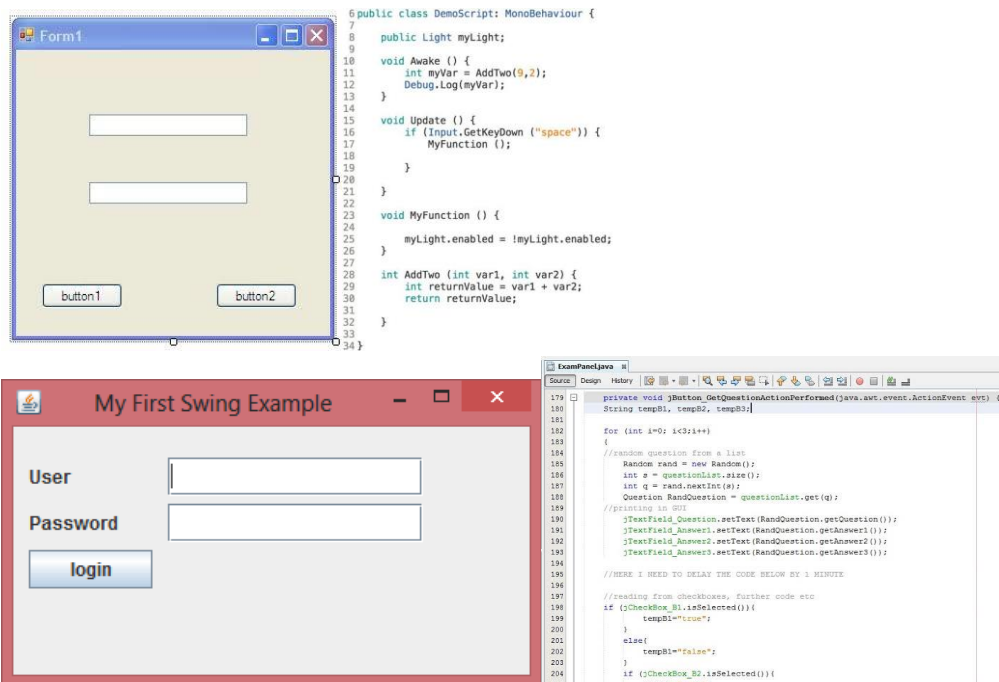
Form1

button1

button2

6 public class DemoScript: MonoBehaviour {
7
8 public Light myLight;
9
10 void Awake () {
11 int myVar = AddTwo(9,2);
12 Debug.Log(myVar);
13 }
14
15 void Update () {
16 if (Input.GetKeyDown ("space")) {
17 MyFunction ();
18
19 }
20
21 }
22
23 void MyFunction () {
24
25 myLight.enabled = !myLight.enabled;
26 }
27
28 int AddTwo (int var1, int var2) {
29 int returnValue = var1 + var2;
30 return returnValue;
31
32 }
33
34 }

My First Swing Example

User

Password

login

ExamPanel.java

Source Design History

179 private void jButton_GetQuestionActionPerformed(java.awt.event.ActionEvent evt) {
180 String tempB1, tempB2, tempB3;
181
182 for (int i=0; i<3;i++)
183 {
184 //random question from a list
185 Random rand = new Random();
186 int s = questionList.size();
187 int q = rand.nextInt(s);
188 Question RandQuestion = questionList.get(q);
189 //printing in GUI
190 jTextField_Question.setText(RandQuestion.getQuestion());
191 jTextField_Answer1.setText(RandQuestion.getAnswer1());
192 jTextField_Answer2.setText(RandQuestion.getAnswer2());
193 jTextField_Answer3.setText(RandQuestion.getAnswer3());
194
195 //HERE I NEED TO DELAY THE CODE BELOW BY 1 MINUTE
196
197 //reading from checkboxes, further code etc
198 if (jCheckBox_B1.isSelected()){
199 tempB1="true";
200 }
201 else{
202 tempB1="false";
203 }
204 if (jCheckBox_B2.isSelected()){